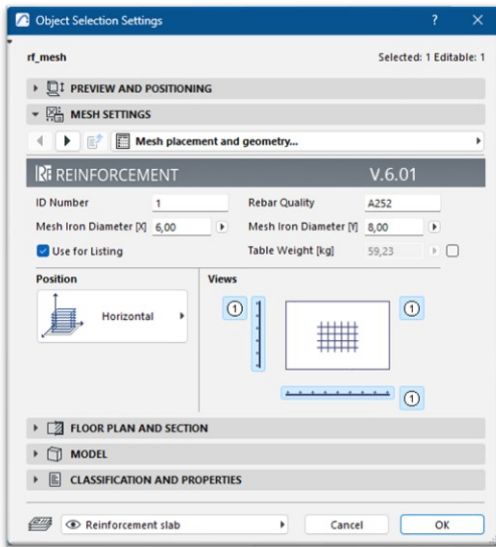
Object Selection Settings ? ×

rf_mesh

Selected: 1 Editable: 1

PREVIEW AND POSITIONING

MESH SETTINGS

Mesh placement and geometry...

REINFORCEMENT

V.6.01

ID Number 1

Rebar Quality A252

Mesh Iron Diameter [X] 6,00

Mesh Iron Diameter [Y] 8,00

Use for Listing

Table Weight [kg] 59,23

Position

Horizontal

Views

1

1

1

FLOOR PLAN AND SECTION

MODEL

CLASSIFICATION AND PROPERTIES

Reinforcement slab

Cancel

OK